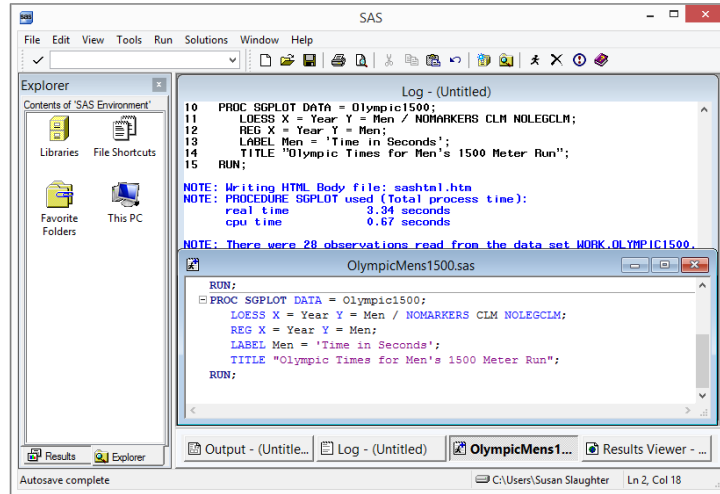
SAS

File Edit View Tools Run Solutions Window Help

Explorer

Contents of 'SAS Environment'

Libraries

File Shortcuts

Favorite Folders

This PC

Results

Explorer

Log - (Untitled)

10 PROC SGPLOT DATA = Olympic1500;
11 LOESS X = Year Y = Men / NOMARKERS CLM NOLEGCLM;
12 REG X = Year Y = Men;
13 LABEL Men = 'Time in Seconds';
14 TITLE "Olympic Times for Men's 1500 Meter Run";
15 RUN;

NOTE: Writing HTML Body file: sashtml.htm
NOTE: PROCEDURE SGPLOT used (Total process time):
real time 3.34 seconds
cpu time 0.67 seconds

NOTE: There were 28 observations read from the data set WORK.OLYMPIC1500.

OlympicMens1500.sas

RUN;
PROC SGPLOT DATA = Olympic1500;
LOESS X = Year Y = Men / NOMARKERS CLM NOLEGCLM;
REG X = Year Y = Men;
LABEL Men = 'Time in Seconds';
TITLE "Olympic Times for Men's 1500 Meter Run";
RUN;

Output - (Untitle...

Log - (Untitled)

OlympicMens1...

Results Viewer - ...

Autosave complete

C:\Users\Susan Slaughter

Ln 2, Col 18